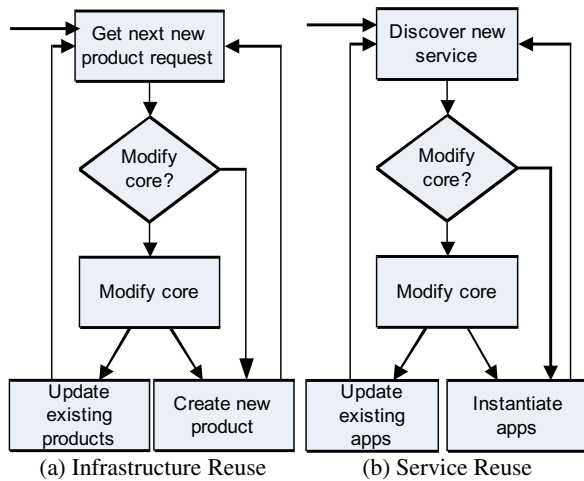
Get next new product request

Modify core?

Modify core

Update existing products

Create new product

(a) Infrastructure Reuse

Discover new service

Modify core?

Modify core

Update existing apps

Instantiate apps

(b) Service Reuse